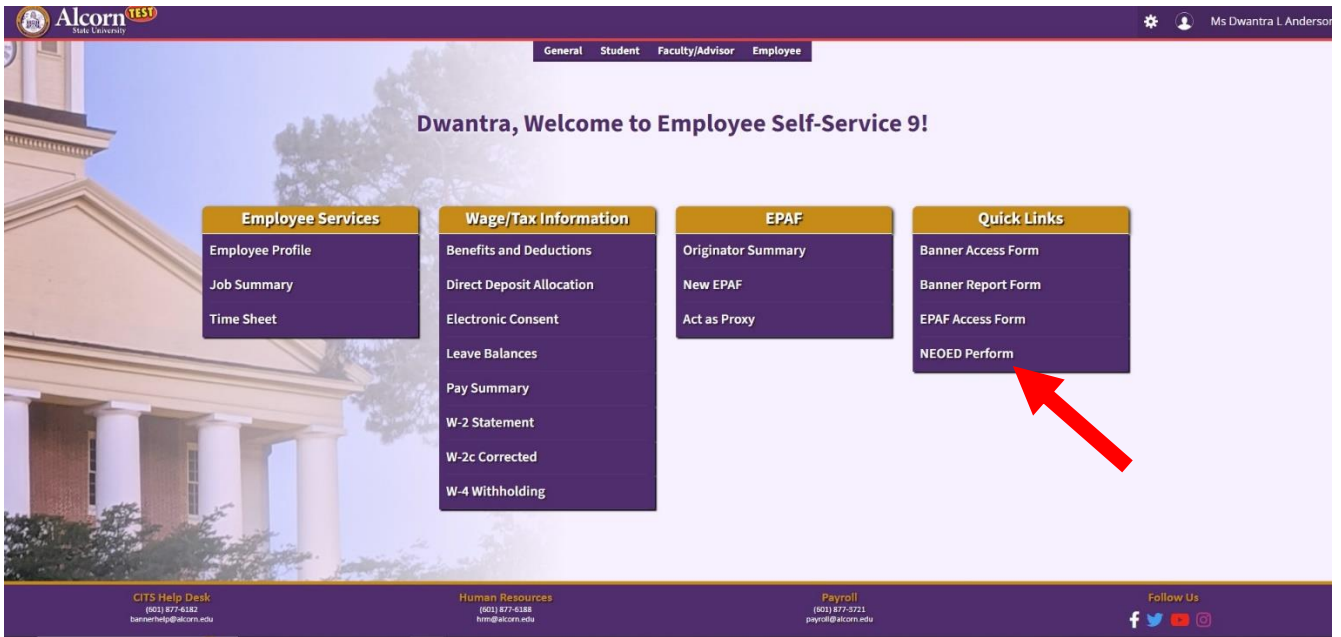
Alcorn State University TEST

Ms Dwantra L Anderson

General Student Faculty/Advisor Employee

Dwantra, Welcome to Employee Self-Service 9!

Employee Services
Employee Profile
Job Summary
Time Sheet

Wage/Tax Information
Benefits and Deductions
Direct Deposit Allocation
Electronic Consent
Leave Balances
Pay Summary
W-2 Statement
W-2c Corrected
W-4 Withholding

EPAF
Originator Summary
New EPAF
Act as Proxy

Quick Links
Banner Access Form
Banner Report Form
EPAF Access Form
NEOED Perform

CITS Help Desk
(601) 877-6182
bannerhelp@alcorn.edu

Human Resources
(601) 877-6188
hrm@alcorn.edu

Payroll
(601) 877-3721
payroll@alcorn.edu

Follow Us